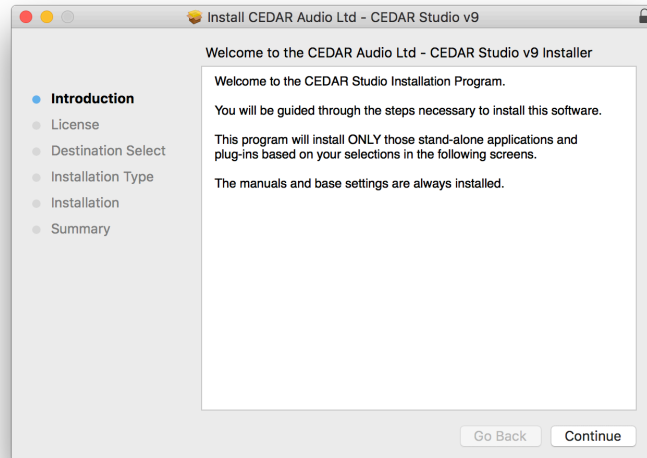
Install CEDAR Audio Ltd - CEDAR Studio v9

Welcome to the CEDAR Audio Ltd - CEDAR Studio v9 Installer

Introduction
License
Destination Select
Installation Type
Installation
Summary

Welcome to the CEDAR Studio Installation Program.

You will be guided through the steps necessary to install this software.

This program will install ONLY those stand-alone applications and plug-ins based on your selections in the following screens.

The manuals and base settings are always installed.

Go Back
Continue